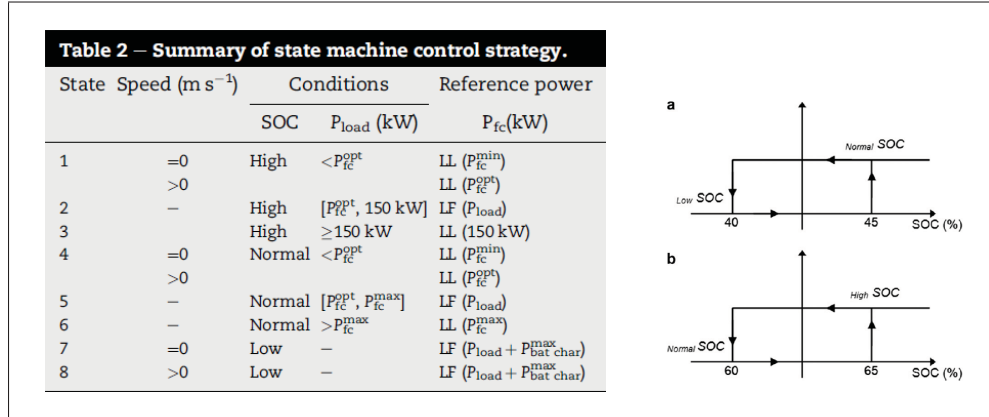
Table 2 — Summary of state machine control strategy.

| State | Speed (m s$^{-1}$) | Conditions SOC | Conditions $P_{load}$ (kW) | Reference power $P_{fc}$(kW) |
|---|---|---|---|---|
| 1 | =0 | High | $<P_{fc}^{opt}$ | LL ($P_{fc}^{min}$) |
|  | >0 |  |  | LL ($P_{fc}^{opt}$) |
| 2 | – | High | [$P_{fc}^{opt}$, 150 kW] | LF ($P_{load}$) |
| 3 |  | High | ≥150 kW | LL (150 kW) |
| 4 | =0 | Normal | $<P_{fc}^{opt}$ | LL ($P_{fc}^{min}$) |
|  | >0 |  |  | LL ($P_{fc}^{opt}$) |
| 5 | – | Normal | [$P_{fc}^{opt}$, $P_{fc}^{max}$] | LF ($P_{load}$) |
| 6 | – | Normal | $>P_{fc}^{max}$ | LL ($P_{fc}^{max}$) |
| 7 | =0 | Low | – | LF ($P_{load}+P_{bat\ char}^{max}$) |
| 8 | >0 | Low | – | LF ($P_{load}+P_{bat\ char}^{max}$) |

a
Normal SOC
Low SOC
40
45
SOC (%)

b
High SOC
Normal SOC
60
65
SOC (%)